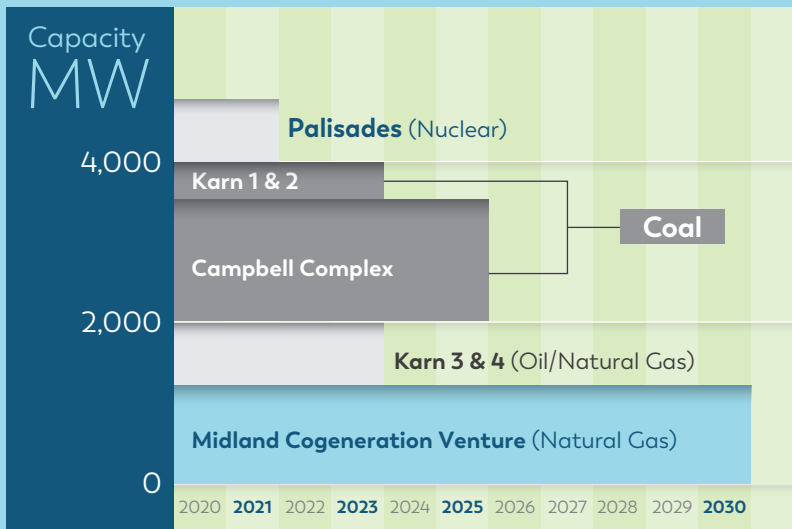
Capacity
MW

4,000

2,000

0

Palisades (Nuclear)

Karn 1 & 2

Campbell Complex

Coal

Karn 3 & 4 (Oil/Natural Gas)

Midland Cogeneration Venture (Natural Gas)

2020 2021 2022 2023 2024 2025 2026 2027 2028 2029 2030